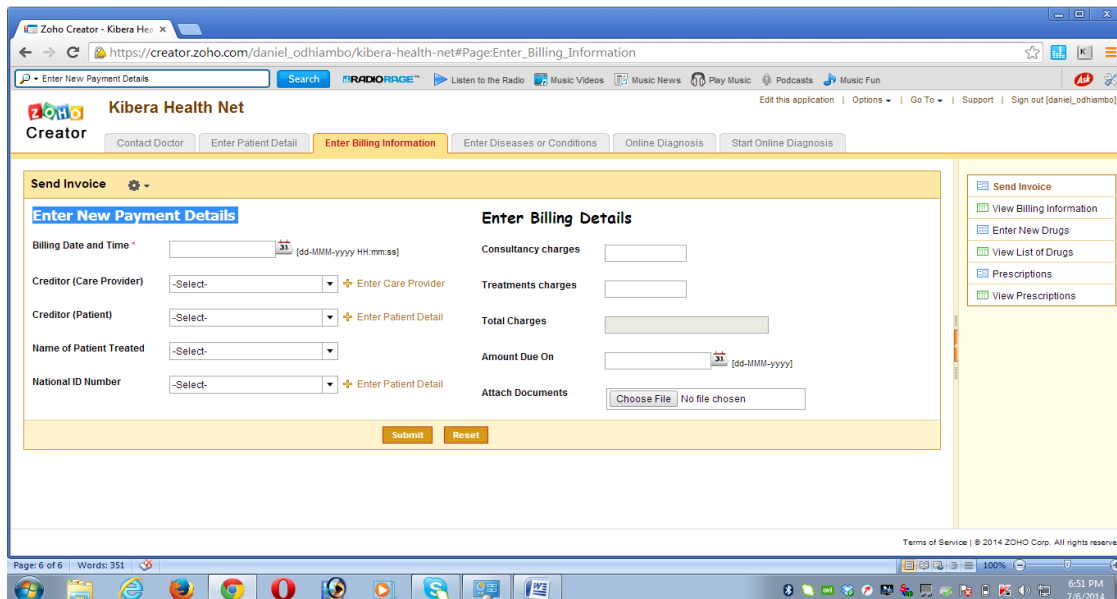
Zoho Creator - Kibera Hea ×

https://creator.zoho.com/daniel_odhiambo/kibera-health-net#Page:Enter_Billing_Information

Enter New Payment Details | Search | RADIORAGE | Listen to the Radio | Music Videos | Music News | Play Music | Podcasts | Music Fun

ZOHO Creator | Kibera Health Net

Edit this application | Options ▾ | Go To ▾ | Support | Sign out [daniel_odhiambo]

Contact Doctor | Enter Patient Detail | Enter Billing Information | Enter Diseases or Conditions | Online Diagnosis | Start Online Diagnosis

Send Invoice

Enter New Payment Details

Billing Date and Time * [dd-MMM-yyyy HH:mm:ss]

Creditor (Care Provider) -Select- Enter Care Provider

Creditor (Patient) -Select- Enter Patient Detail

Name of Patient Treated -Select-

National ID Number -Select- Enter Patient Detail

Enter Billing Details

Consultancy charges

Treatments charges

Total Charges

Amount Due On [dd-MMM-yyyy]

Attach Documents Choose File No file chosen

Submit | Reset

Send Invoice
View Billing Information
Enter New Drugs
View List of Drugs
Prescriptions
View Prescriptions

Terms of Service | © 2014 ZOHO Corp. All rights reserve

Page: 6 of 6 | Words: 351 | 100%

6:51 PM
7/6/2014